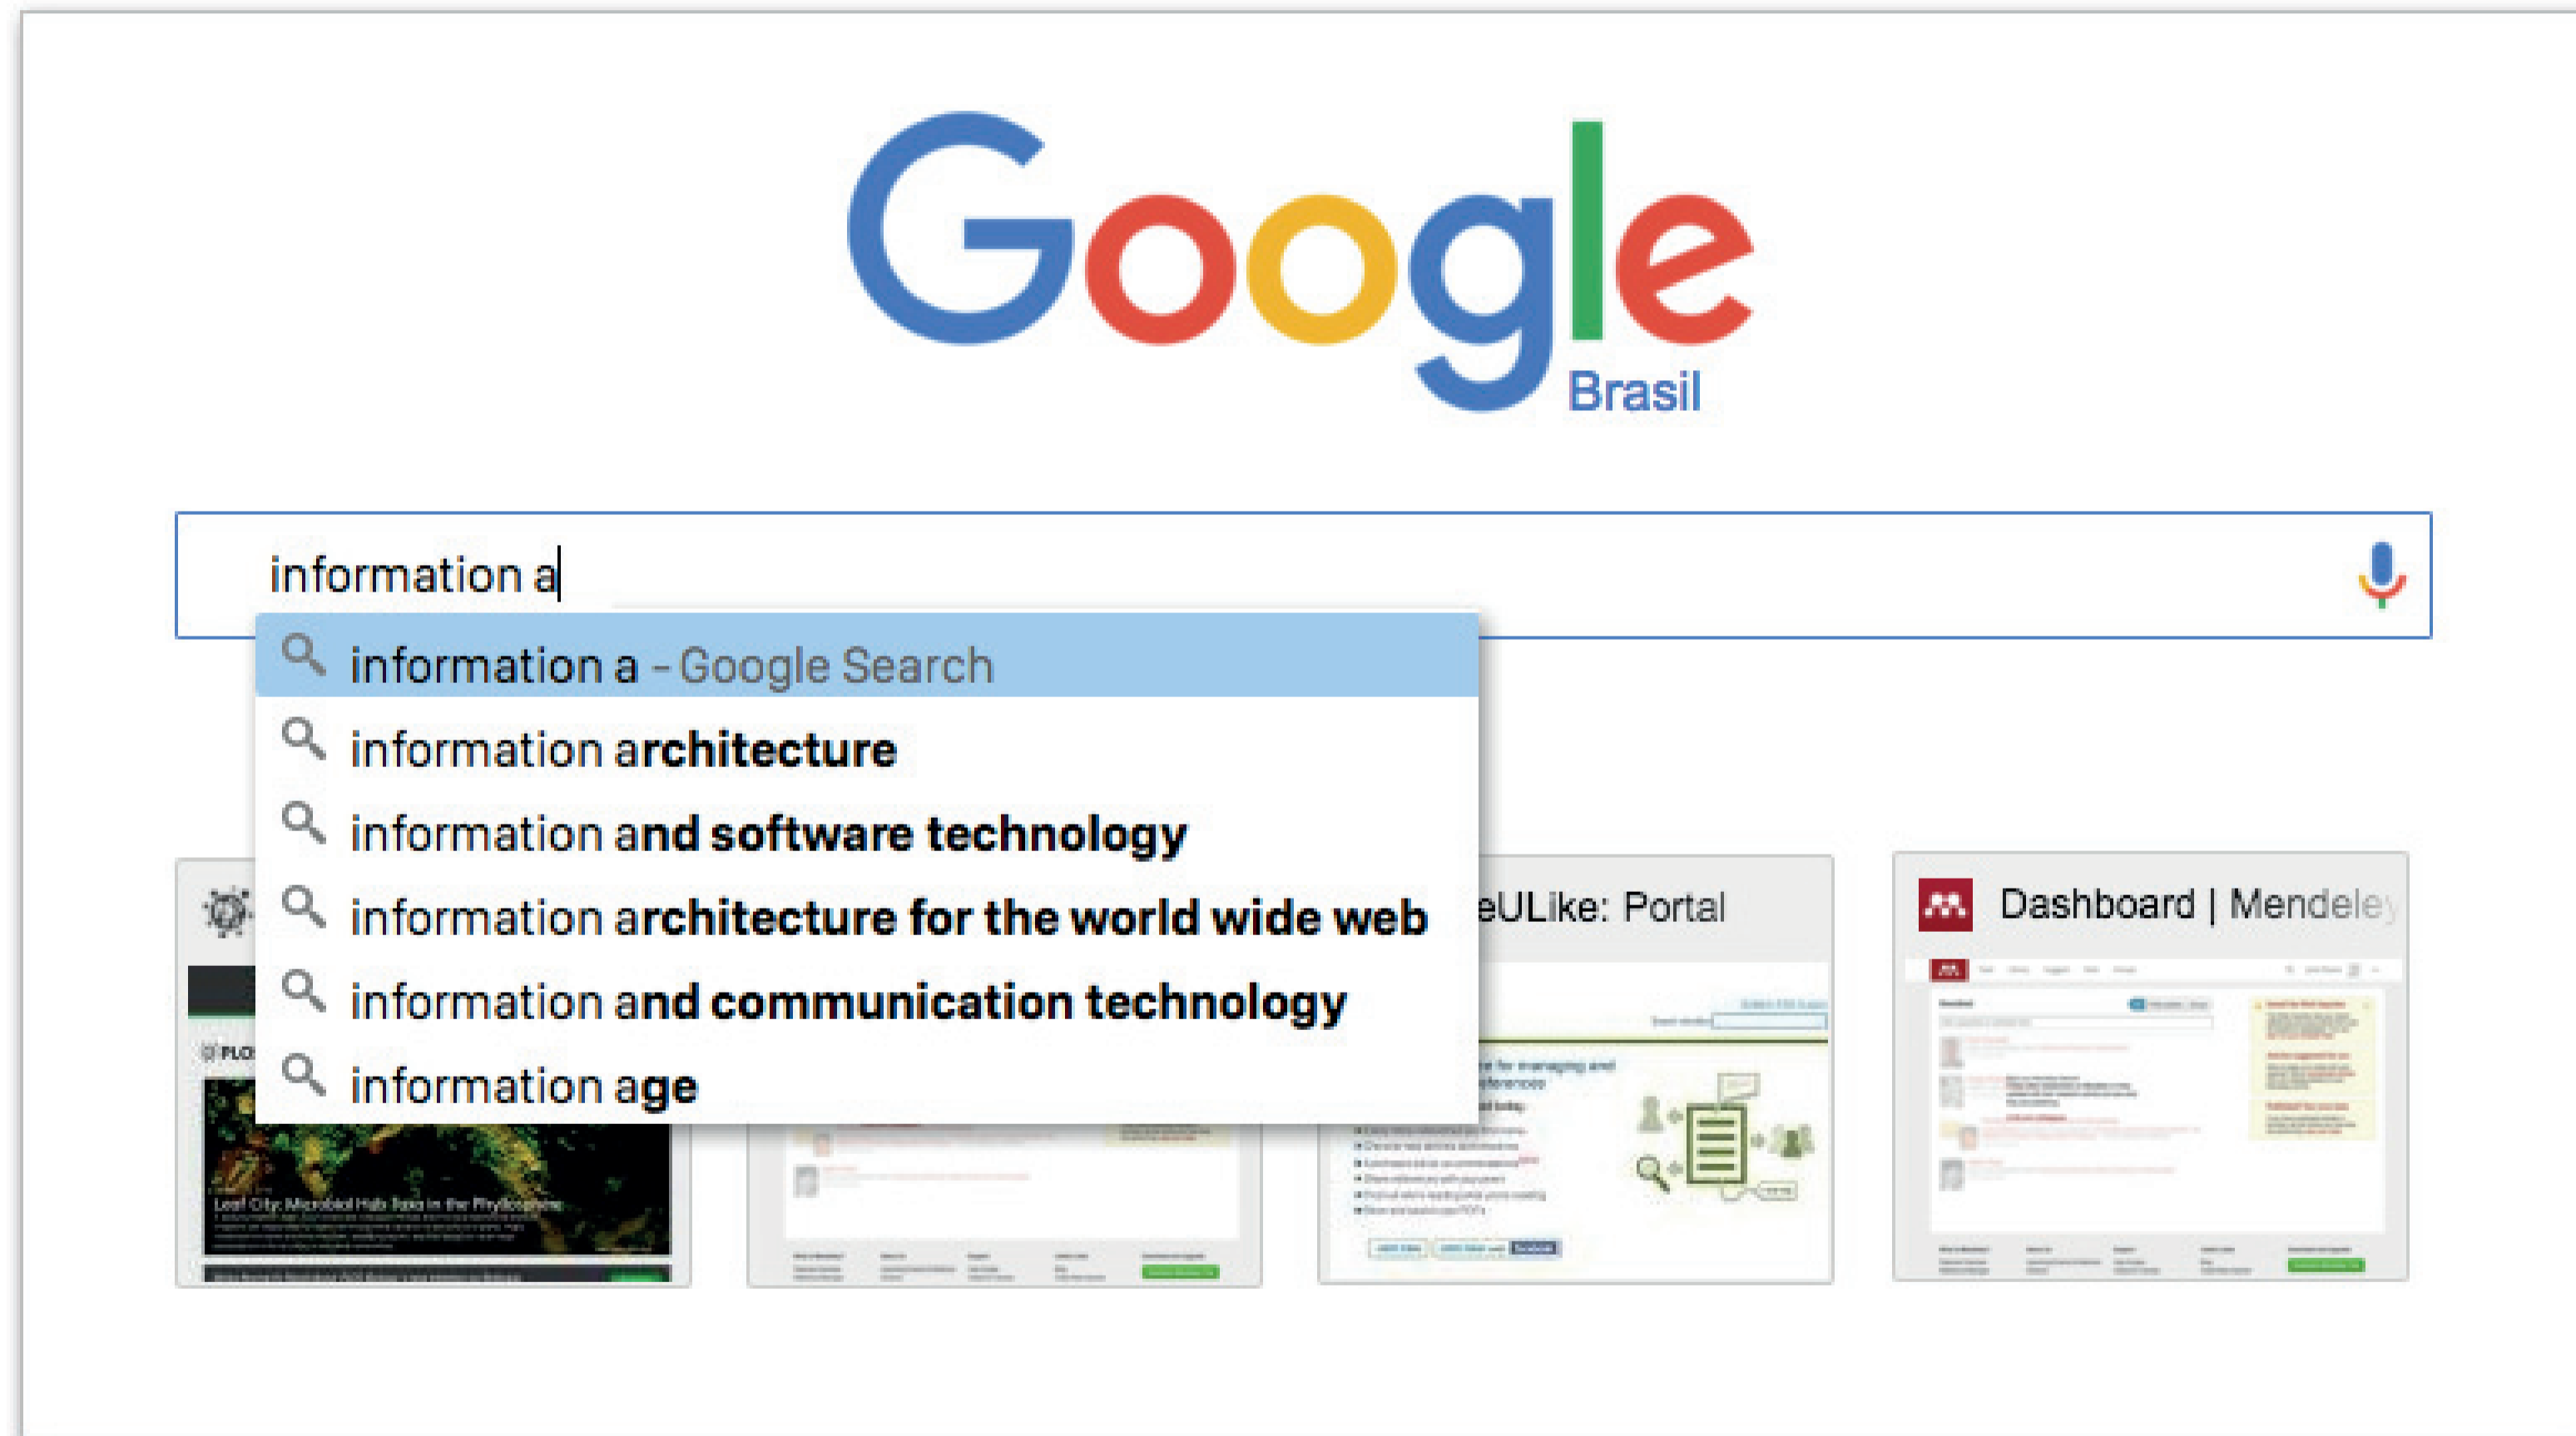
Google
Brasil

information a

information a - Google Search
information architecture
information and software technology
information architecture for the world wide web
information and communication technology
information age

PLO

Leaf City: Microbial Hab Itata in the Phyllosphere

eULike: Portal

Dashboard | Mendele